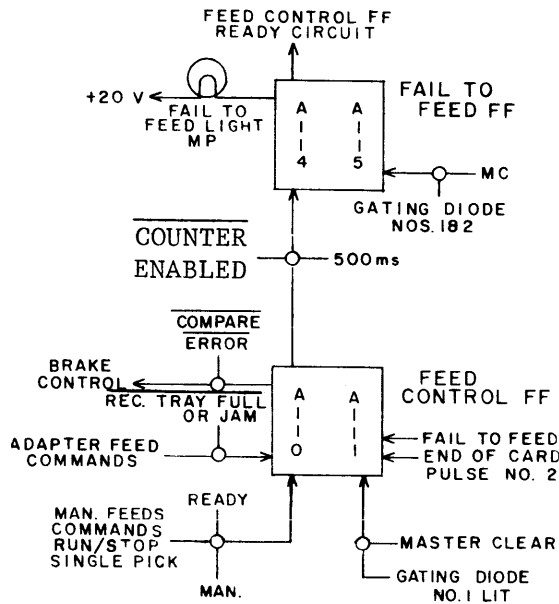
FEED CONTROL FF
READY CIRCUIT

+20 V

FAIL TO
FEED LIGHT
MP

A
I
4

A
I
5

FAIL TO
FEED FF

MC

GATING DIODE
NOS. 1&2

$\overline{\text{COUNTER ENABLED}}$

500 ms

$\overline{\text{COMPARE ERROR}}$

BRAKE
CONTROL

REC. TRAY FULL
OR JAM

A
I
0

A
I
1

FEED
CONTROL FF

ADAPTER FEED
COMMANDS

FAIL TO FEED
END OF CARD
PULSE NO. 2

READY

MAN. FEEDS
COMMANDS
RUN/STOP
SINGLE PICK

MAN.

MASTER CLEAR

GATING DIODE
NO. 1 LIT